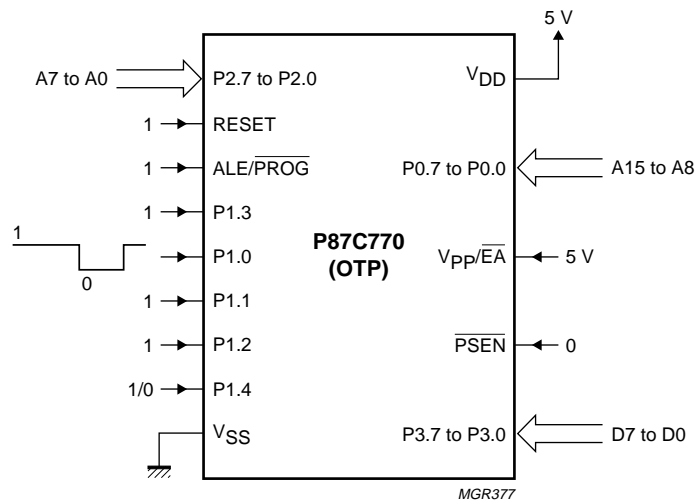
5 V

A7 to A0

P2.7 to P2.0

$V_{DD}$

1 RESET

1 ALE/$\overline{PROG}$

P0.7 to P0.0

A15 to A8

1 P1.3

1

0

P1.0

**P87C770 (OTP)**

$V_{PP}/\overline{EA}$

5 V

1 P1.1

1 P1.2

$\overline{PSEN}$

0

1/0 P1.4

$V_{SS}$

P3.7 to P3.0

D7 to D0

MGR377